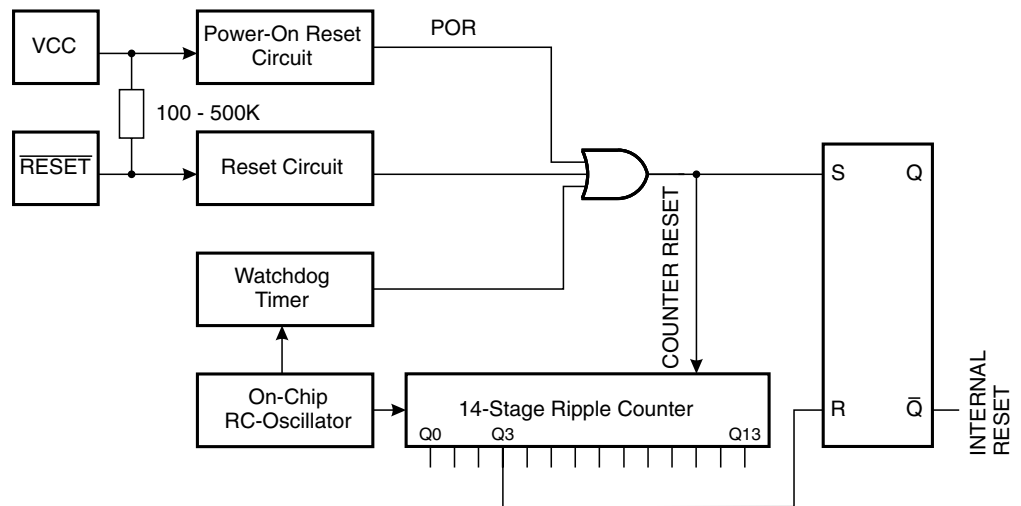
VCC

Power-On Reset Circuit

POR

100 - 500K

$\overline{RESET}$

Reset Circuit

S

Q

COUNTER RESET

Watchdog Timer

On-Chip RC-Oscillator

14-Stage Ripple Counter

Q0

Q3

Q13

R

$\bar{Q}$

INTERNAL RESET